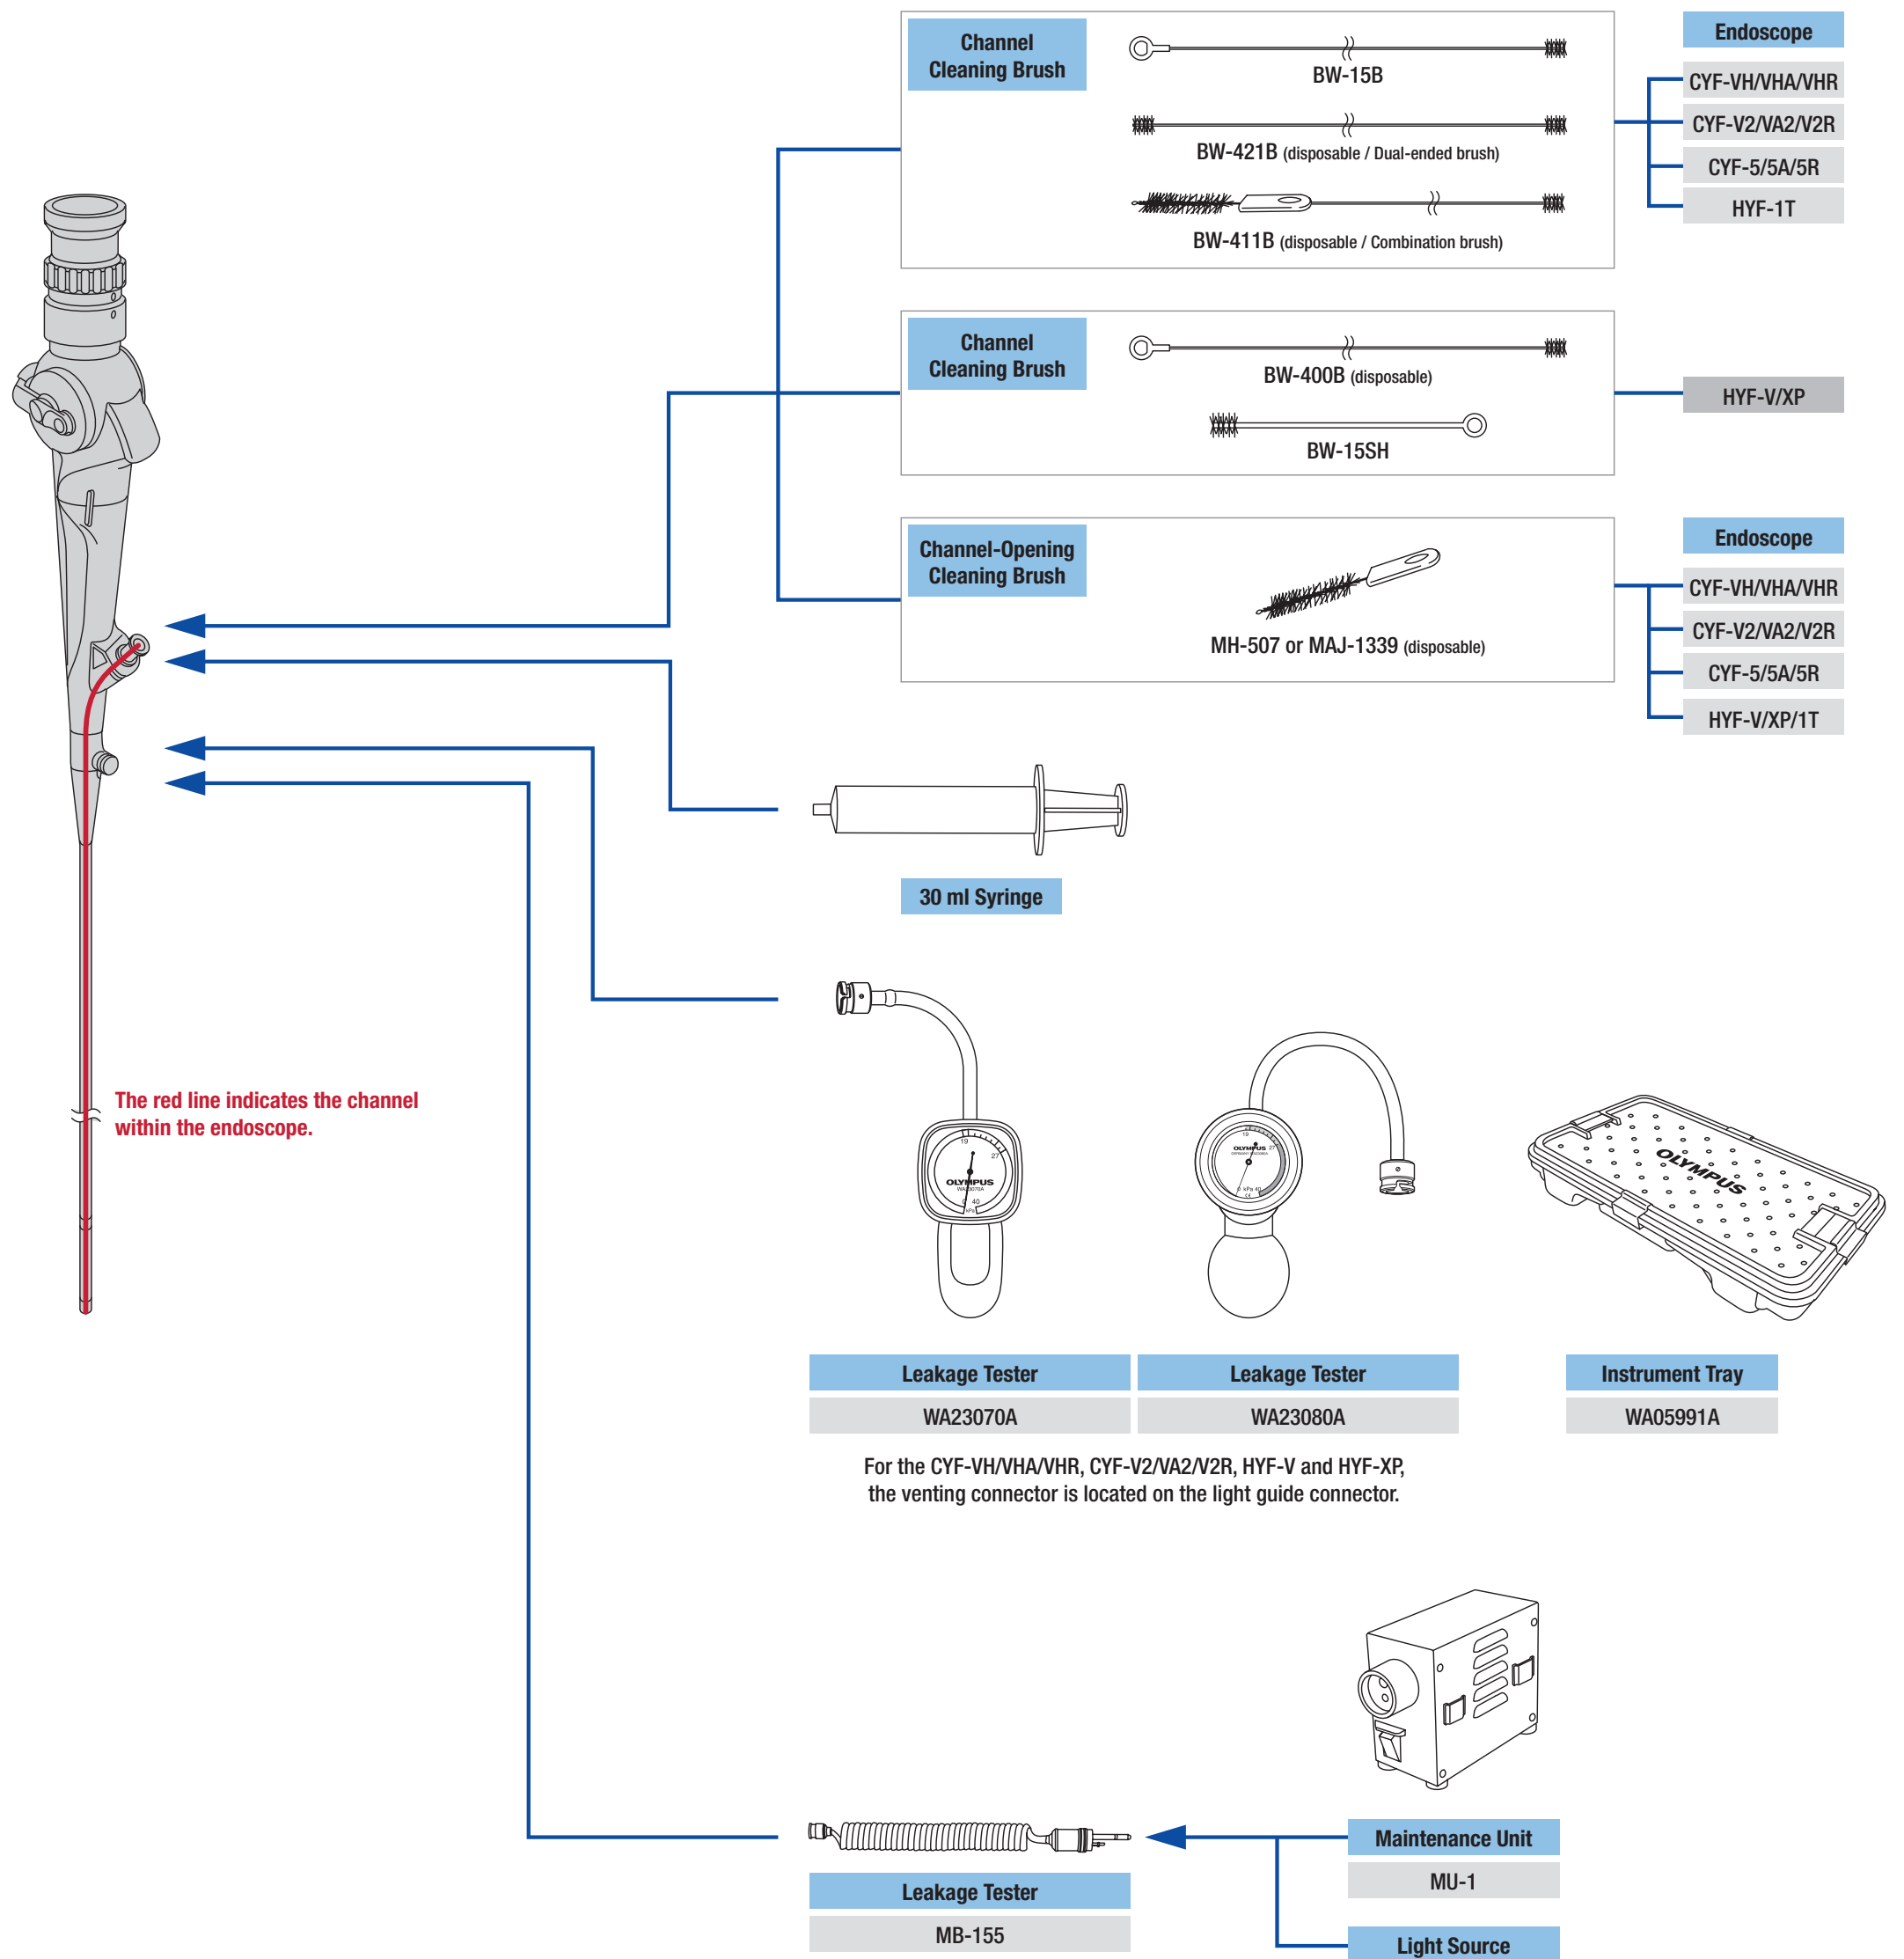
Channel Cleaning Brush

BW-15B

BW-421B (disposable / Dual-ended brush)

BW-411B (disposable / Combination brush)

Endoscope

CYF-VH/VHA/VHR

CYF-V2/VA2/V2R

CYF-5/5A/5R

HYF-1T

Channel Cleaning Brush

BW-400B (disposable)

BW-15SH

HYF-V/XP

Channel-Opening Cleaning Brush

MH-507 or MAJ-1339 (disposable)

Endoscope

CYF-VH/VHA/VHR

CYF-V2/VA2/V2R

CYF-5/5A/5R

HYF-V/XP/1T

30 ml Syringe

The red line indicates the channel within the endoscope.

OLYMPUS

OLYMPUS

OLYMPUS

Leakage Tester

WA23070A

Leakage Tester

WA23080A

Instrument Tray

WA05991A

For the CYF-VH/VHA/VHR, CYF-V2/VA2/V2R, HYF-V and HYF-XP, the venting connector is located on the light guide connector.

Maintenance Unit

MU-1

Leakage Tester

MB-155

Light Source